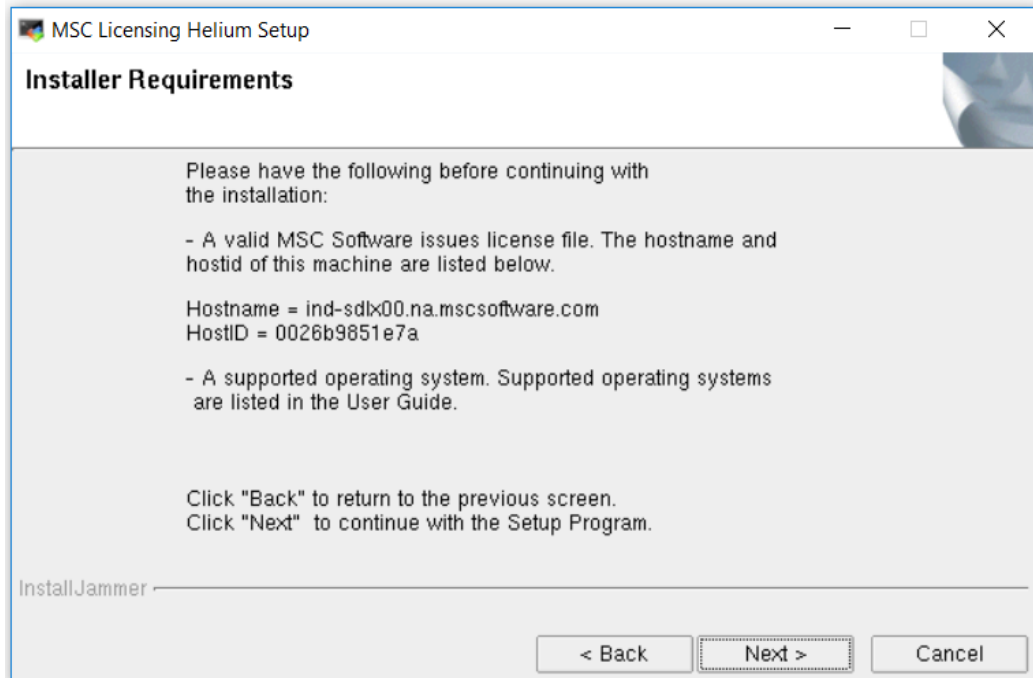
MSC Licensing Helium Setup

Installer Requirements

Please have the following before continuing with the installation:

- A valid MSC Software issues license file. The hostname and hostid of this machine are listed below.

Hostname = ind-sdlx00.na.mscsoftware.com
HostID = 0026b9851e7a

- A supported operating system. Supported operating systems are listed in the User Guide.

Click "Back" to return to the previous screen.
Click "Next" to continue with the Setup Program.

InstallJammer

< Back
Next >
Cancel